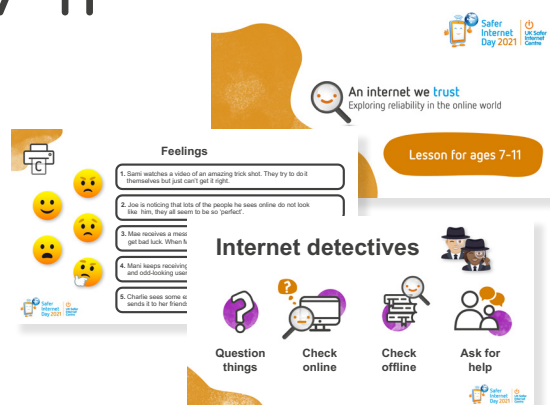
7-11

Safer Internet Day 2021

UK Safer Internet Centre

An internet we trust

Exploring reliability in the online world

Lesson for ages 7-11

Feelings

1. Sami watches a video of an amazing trick shot. They try to do it themselves but just can't get it right.

2. Joe is noticing that lots of the people he sees online do not look like him, they all seem to be so 'perfect'.

3. Mae receives a mes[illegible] get bad luck. When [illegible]

4. Mani keeps receiving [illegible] and odd-looking use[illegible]

5. Charlie sees some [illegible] sends it to her friend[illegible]

Safer Internet Day

UK Safer Internet Centre

Internet detectives

Question things

Check online

Check offline

Ask for help

Safer Internet Day

UK Safer Internet Centre